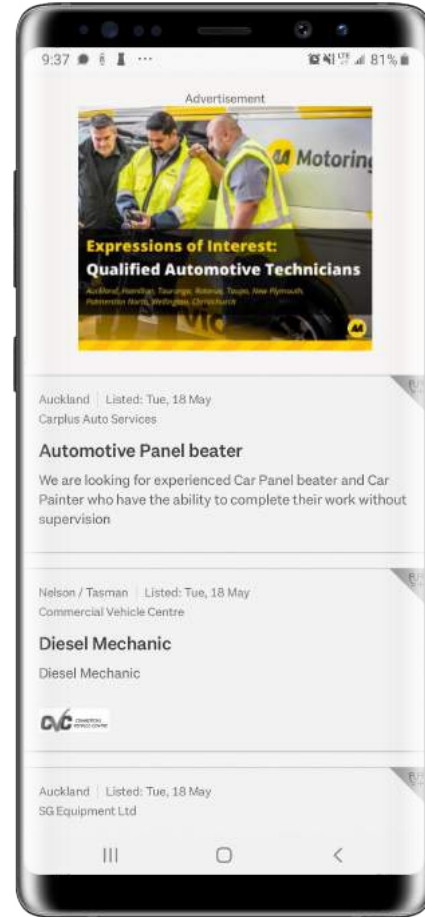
9:37 81%

Advertisement

AA Motoring

Expressions of Interest:
Qualified Automotive Technicians

Auckland, Hamilton, Tauranga, Rotorua, Taupo, New Plymouth, Palmerston North, Wellington, Christchurch

AA

Auckland | Listed: Tue, 18 May
Carplus Auto Services

Automotive Panel beater

We are looking for experienced Car Panel beater and Car Painter who have the ability to complete their work without supervision

Nelson / Tasman | Listed: Tue, 18 May
Commercial Vehicle Centre

Diesel Mechanic

Diesel Mechanic

CVC COMMERCIAL VEHICLE CENTRE

Auckland | Listed: Tue, 18 May
SG Equipment Ltd